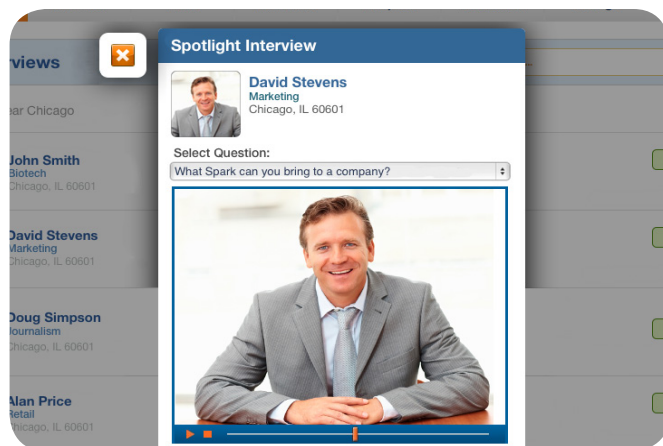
rviews

ear Chicago

John Smith
Biotech
Chicago, IL 60601

David Stevens
Marketing
Chicago, IL 60601

Doug Simpson
ournalism
Chicago, IL 60601

Alan Price
Retail
Chicago, IL 60601

Spotlight Interview

David Stevens
Marketing
Chicago, IL 60601

Select Question:
What Spark can you bring to a company?